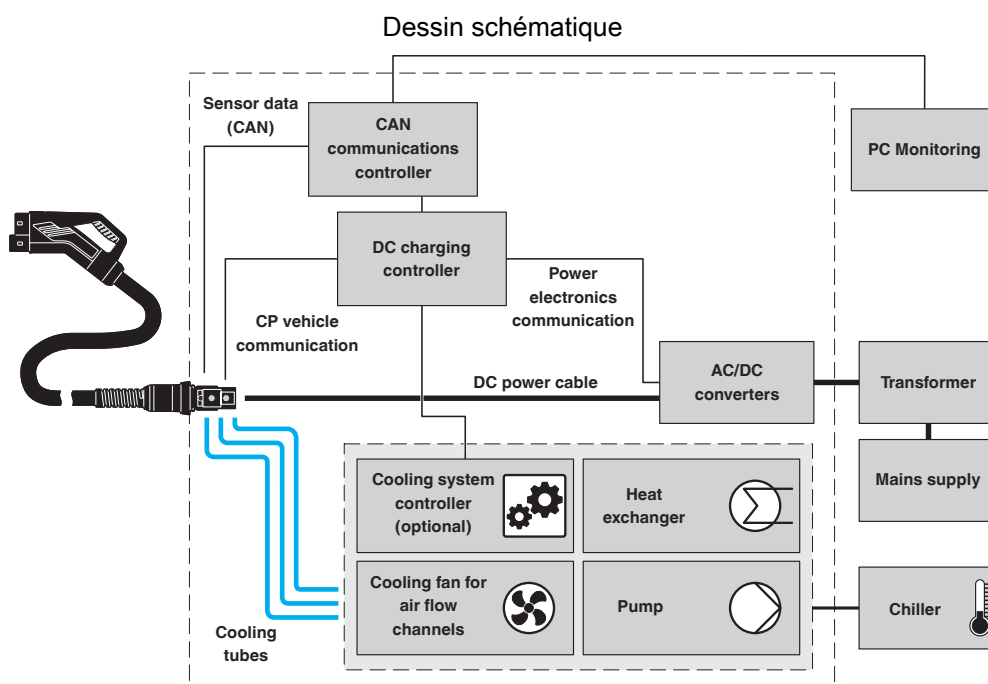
Dessin schématique

Sensor data (CAN)

CAN communications controller

PC Monitoring

DC charging controller

Power electronics communication

CP vehicle communication

DC power cable

AC/DC converters

Transformer

Mains supply

Cooling system controller (optional)

Heat exchanger

Cooling fan for air flow channels

Pump

Chiller

Cooling tubes